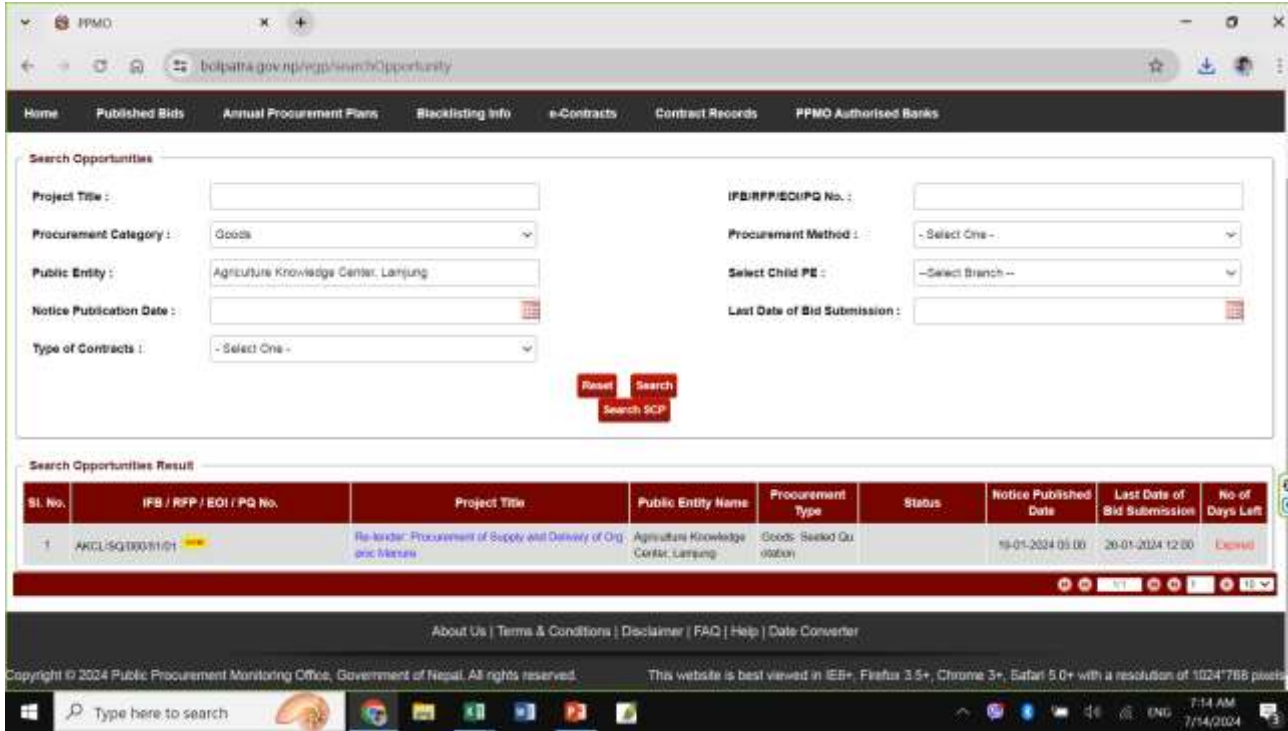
PPMO

bolpatra.gov.np/egp/searchOpportunity

Home | Published Bids | Annual Procurement Plans | Blacklisting Info | e-Contracts | Contract Records | PPMO Authorised Banks

Search Opportunities

Project Title :

IFB/RFP/EOI/PQ No. :

Procurement Category : Goods

Procurement Method : - Select One -

Public Entity : Agriculture Knowledge Center, Lamjung

Select Child PE : --Select Branch --

Notice Publication Date :

Last Date of Bid Submission :

Type of Contracts : - Select One -

Reset Search
Search SCP

Search Opportunities Result

| Sl. No. | IFB / RFP / EOI / PQ No. | Project Title | Public Entity Name | Procurement Type | Status | Notice Published Date | Last Date of Bid Submission | No of Days Left |
|---|---|---|---|---|---|---|---|---|
| 1 | AKCL/SQ/080/81/01 new | Re-tender: Procurement of Supply and Delivery of Organic Manure | Agriculture Knowledge Center, Lamjung | Goods: Sealed Quotation | | 19-01-2024 05:00 | 28-01-2024 12:00 | Expired |

1/1 1 10

About Us | Terms & Conditions | Disclaimer | FAQ | Help | Date Converter

Copyright © 2024 Public Procurement Monitoring Office, Government of Nepal. All rights reserved.

This website is best viewed in IE8+, Firefox 3.5+, Chrome 3+, Safari 5.0+ with a resolution of 1024*768 pixels

Type here to search

ENG 7:14 AM 7/14/2024